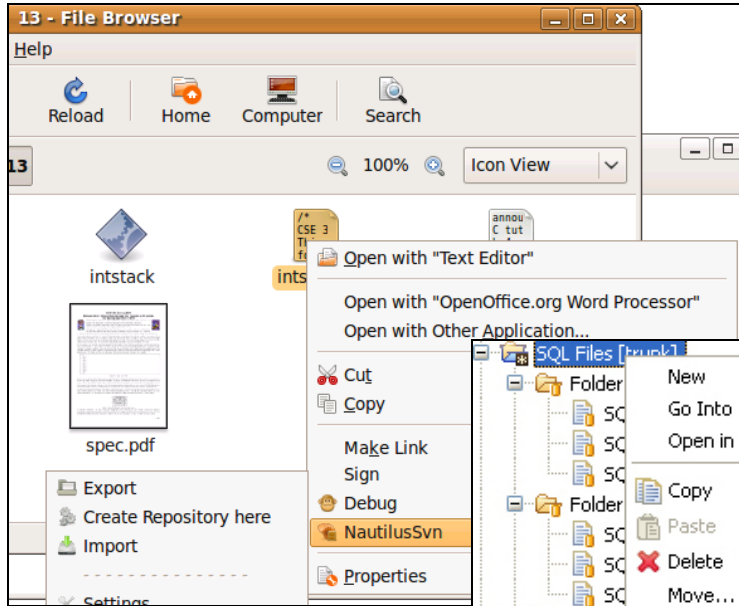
13 - File Browser

Help

Reload

Home

Computer

Search

13

100%

Icon View

intstack

ints

/* CSE 3 Th fo

annou C tut

spec.pdf

Open with "Text Editor"

Open with "OpenOffice.org Word Processor"

Open with Other Application...

Cut

Copy

Make Link

Sign

Debug

NautilusSvn

Properties

Export

Create Repository here

Import

Settings

SQL Files [trunk]

Folder

SQ

SQ

SQ

Folder

SQ

SQ

SQ

New

Go Into

Open in

Copy

Paste

Delete

Move...